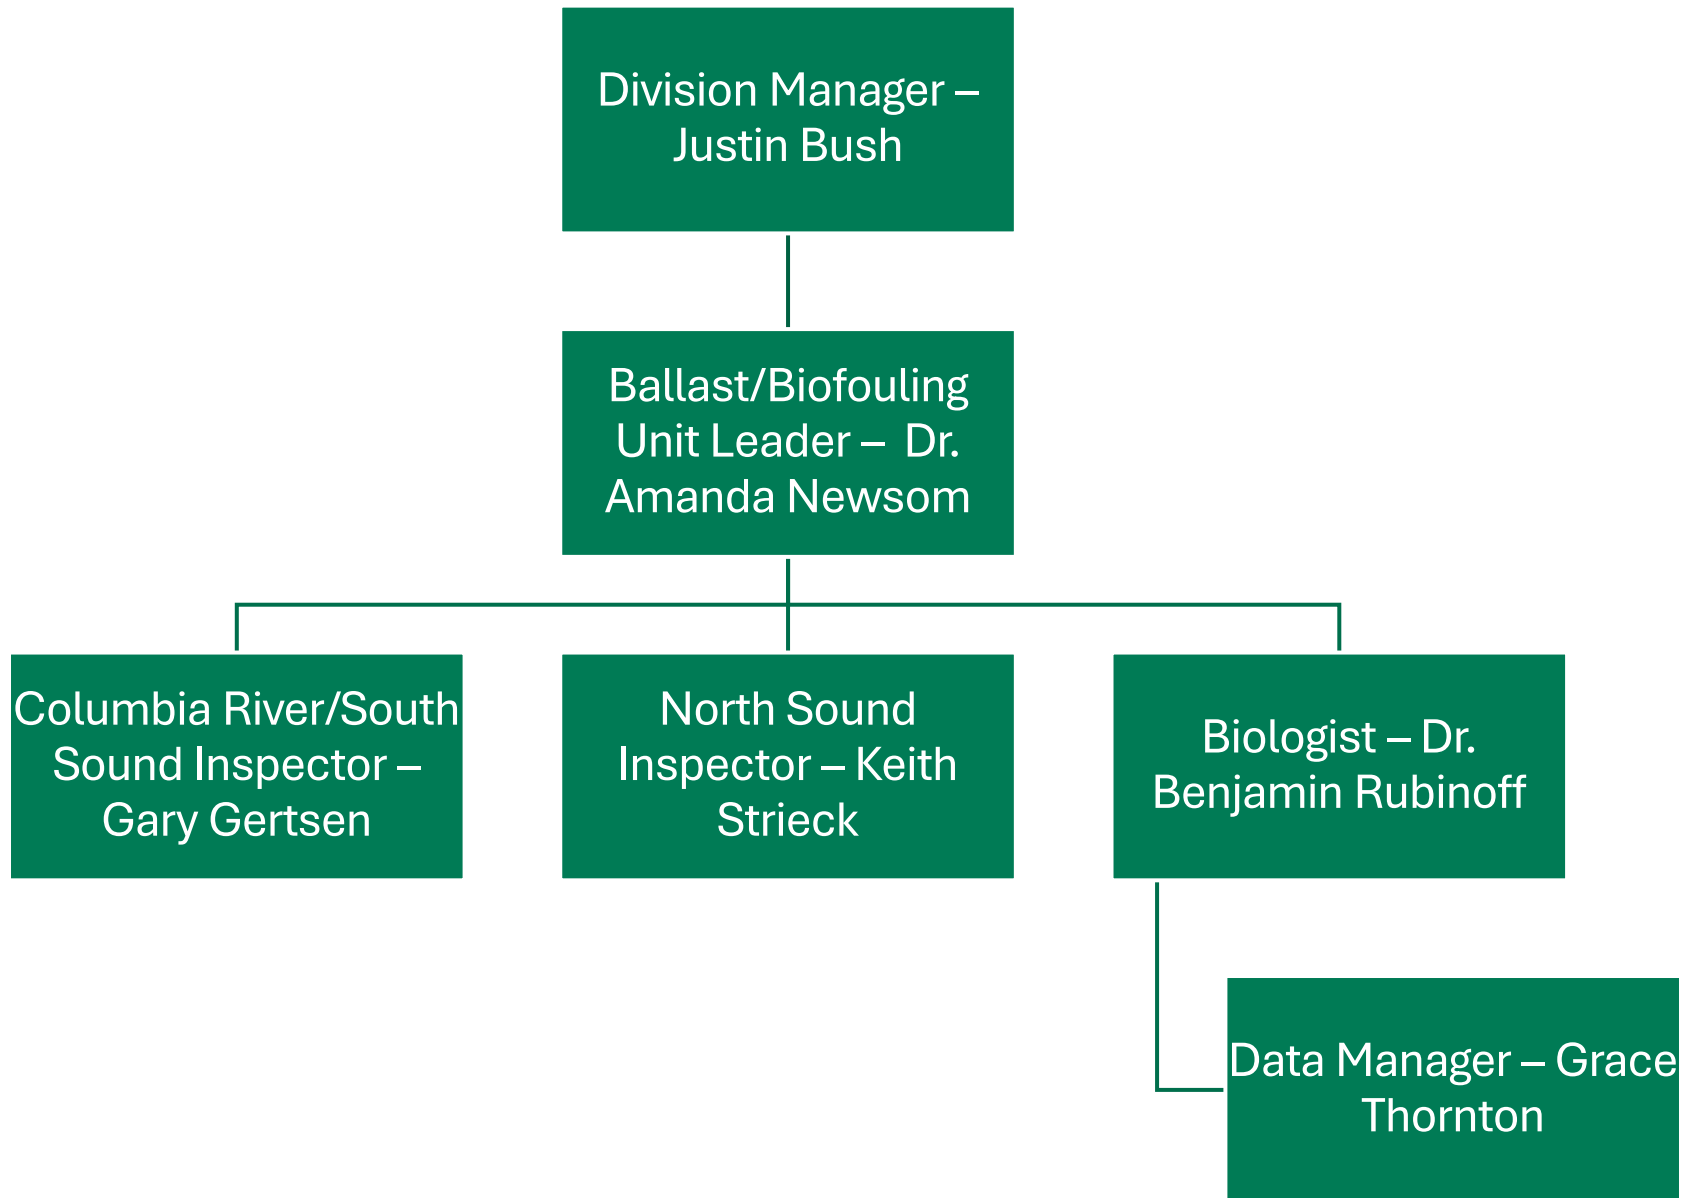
Division Manager – Justin Bush

Ballast/Biofouling Unit Leader – Dr. Amanda Newsom

Columbia River/South Sound Inspector – Gary Gertsen

North Sound Inspector – Keith Strieck

Biologist – Dr. Benjamin Rubinoff

Data Manager – Grace Thornton